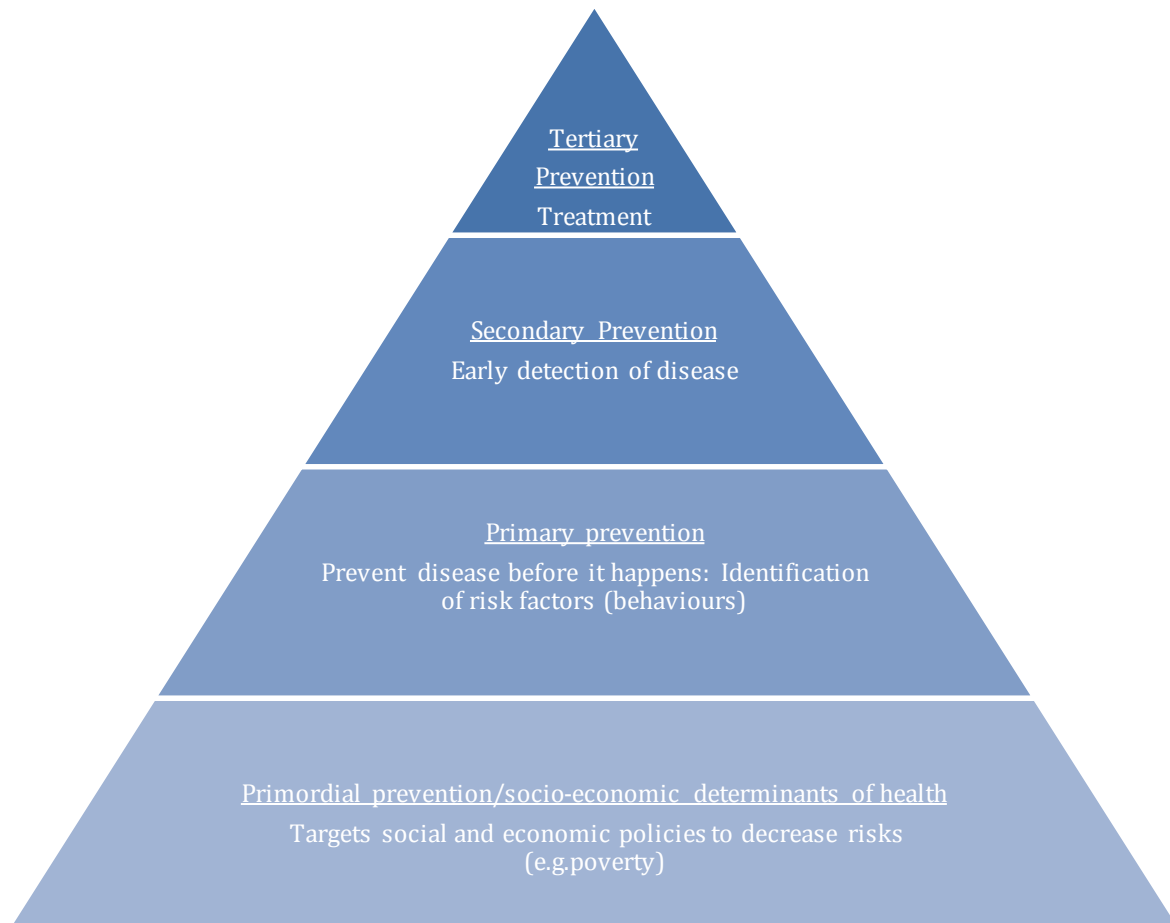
Tertiary Prevention
Treatment

Secondary Prevention
Early detection of disease

Primary prevention
Prevent disease before it happens: Identification of risk factors (behaviours)

Primordial prevention/socio-economic determinants of health
Targets social and economic policies to decrease risks (e.g.poverty)